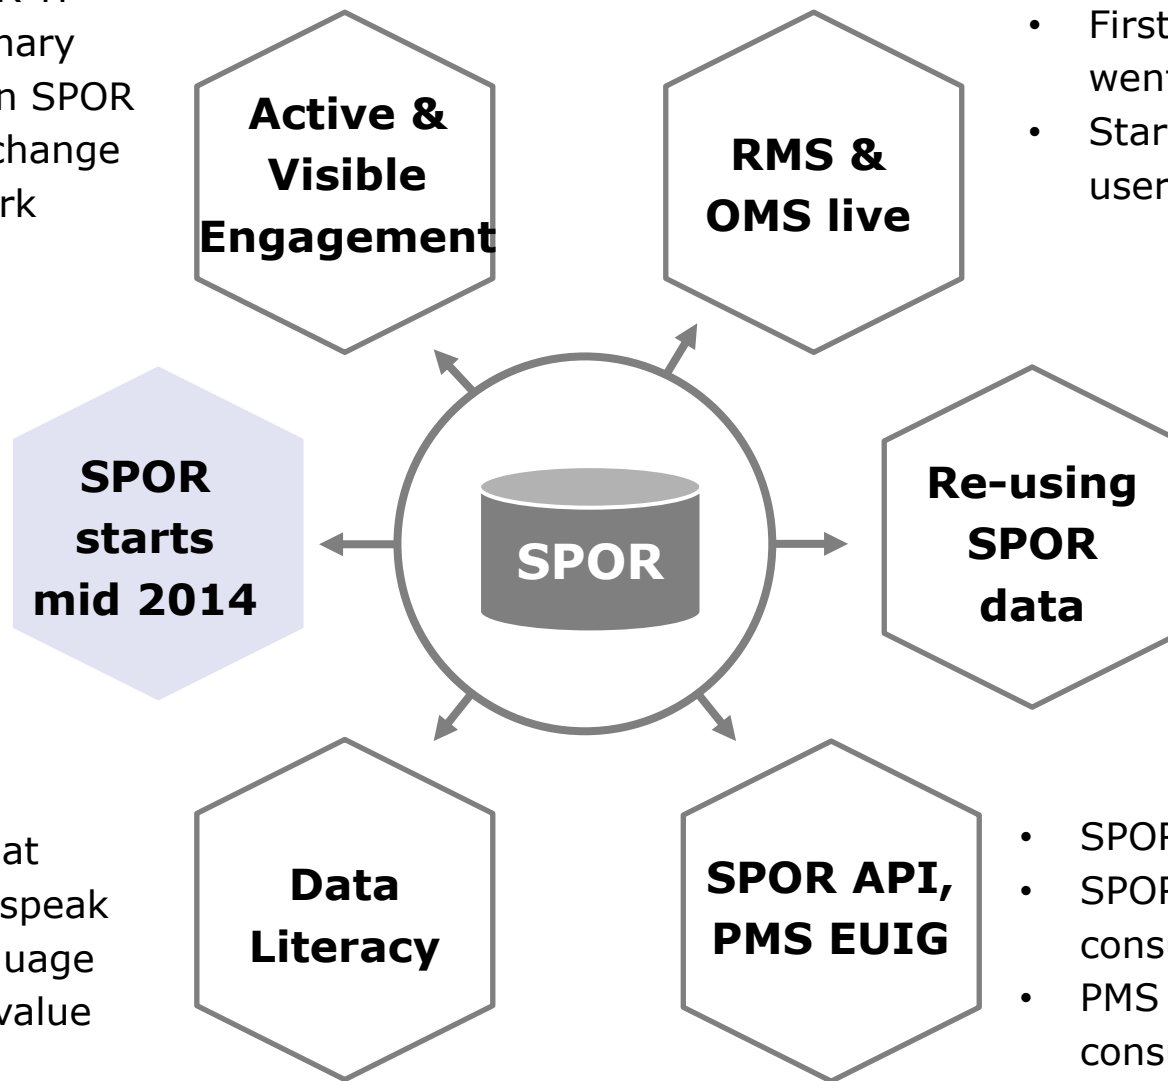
R-II
nary
n SPOR
change
rk

Active & Visible Engagement

RMS & OMS live

• First
went
• Star
user

SPOR starts mid 2014

SPOR

Re-using SPOR data

at
speak
uage
value

Data Literacy

SPOR API, PMS EUIG

• SPOF
• SPOF
cons
• PMS
cons